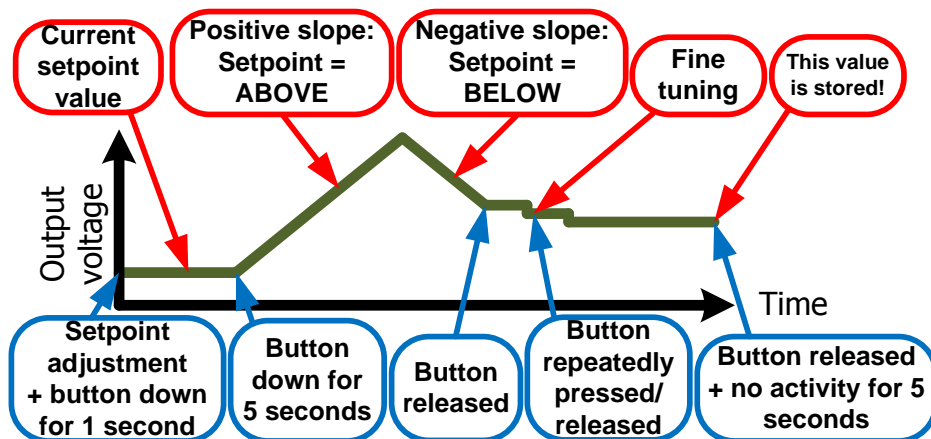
Current setpoint value

Positive slope: Setpoint = ABOVE

Negative slope: Setpoint = BELOW

Fine tuning

This value is stored!

Output voltage

Time

Setpoint adjustment + button down for 1 second

Button down for 5 seconds

Button released

Button repeatedly pressed/ released

Button released + no activity for 5 seconds